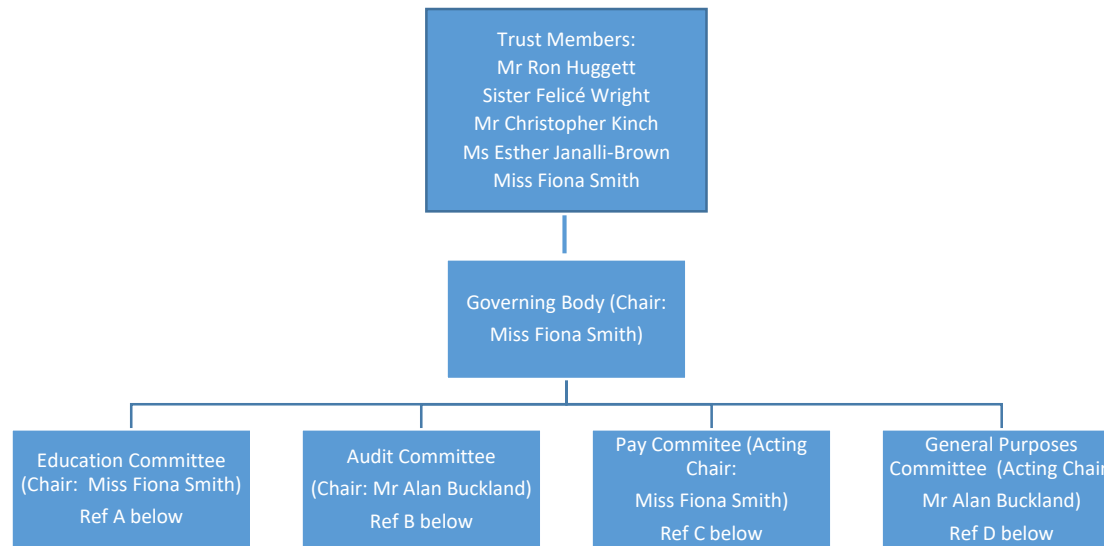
Trust Members:
Mr Ron Huggett
Sister Felicé Wright
Mr Christopher Kinch
Ms Esther Janalli-Brown
Miss Fiona Smith

Governing Body (Chair: Miss Fiona Smith)

Education Committee (Chair: Miss Fiona Smith)
Ref A below

Audit Committee
(Chair: Mr Alan Buckland)
Ref B below

Pay Commitee (Acting Chair:
Miss Fiona Smith)
Ref C below

General Purposes Committee (Acting Chai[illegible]
Mr Alan Buckland)
Ref D below